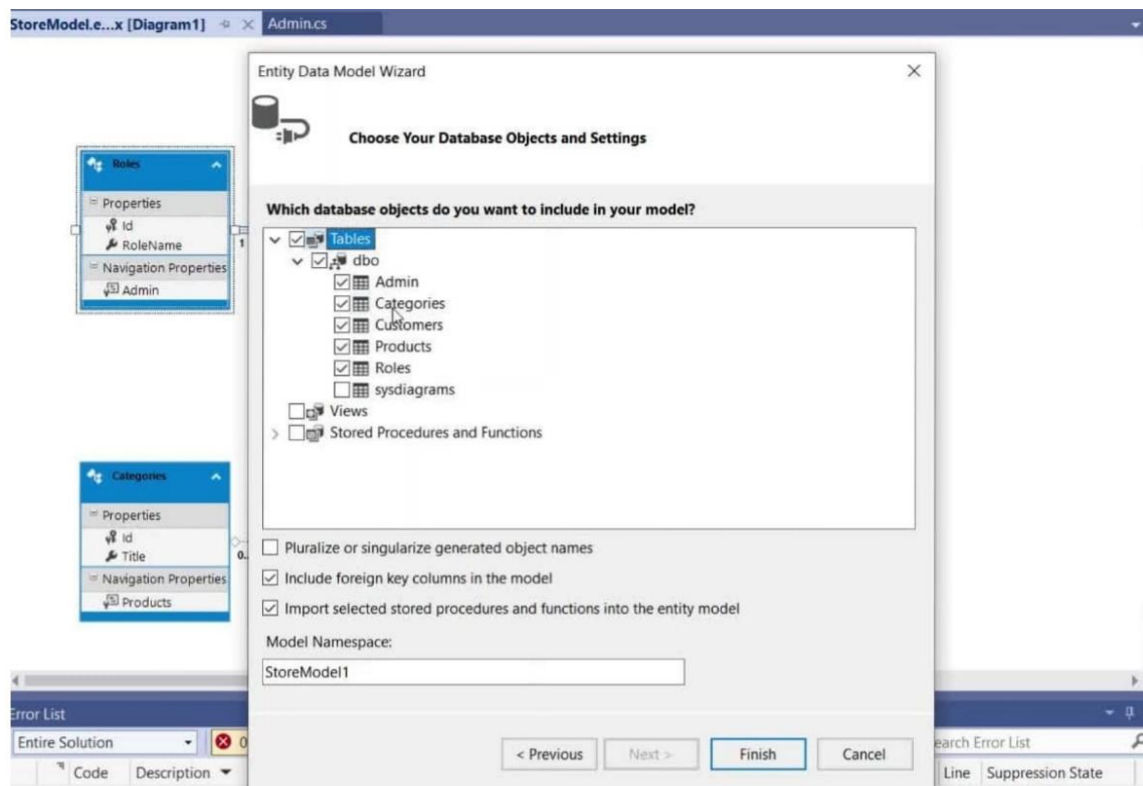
StoreModel.e...x [Diagram1]   Admin.cs

Roles
Properties
Id
RoleName
Navigation Properties
Admin

Categories
Properties
Id
Title
Navigation Properties
Products

Entity Data Model Wizard

Choose Your Database Objects and Settings

Which database objects do you want to include in your model?

Tables
dbo
Admin
Categories
Customers
Products
Roles
sysdiagrams
Views
Stored Procedures and Functions

Pluralize or singularize generated object names

Include foreign key columns in the model

Import selected stored procedures and functions into the entity model

Model Namespace:

StoreModel1

< Previous   Next >   Finish   Cancel

Error List
Entire Solution
Code   Description
earch Error List
Line   Suppression State